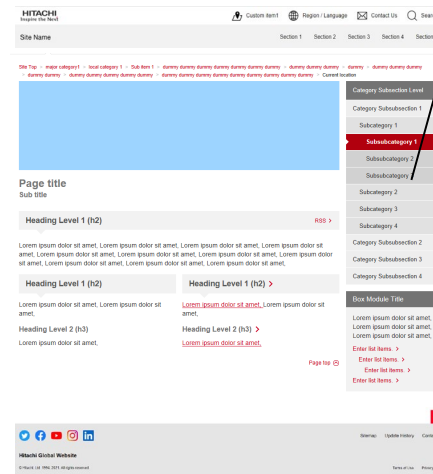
HITACHI
Inspire the Next

Custom item1 Region / Language Contact Us Search

Site Name

Section 1 Section 2 Section 3 Section 4 Section

Site Top > major category1 > local category 1 > Sub item 1 > dummy dummy dummy dummy dummy dummy > dummy dummy > dummy > dummy dummy > dummy dummy > dummy dummy dummy dummy dummy > dummy dummy dummy dummy dummy dummy dummy dummy > Current location

Page title
Sub title

Heading Level 1 (h2)

RSS >

Lorem ipsum dolor sit amet, Lorem ipsum dolor sit amet, Lorem ipsum dolor sit amet, Lorem ipsum dolor sit amet, Lorem ipsum dolor sit amet, Lorem ipsum dolor sit amet, Lorem ipsum dolor sit amet, Lorem ipsum dolor sit amet, Lorem ipsum dolor sit amet, Lorem ipsum dolor sit amet, Lorem ipsum dolor sit amet,

Heading Level 1 (h2)

Lorem ipsum dolor sit amet, Lorem ipsum dolor sit amet,

Heading Level 2 (h3)

Lorem ipsum dolor sit amet,

Heading Level 1 (h2) >

Lorem ipsum dolor sit amet, Lorem ipsum dolor sit amet,

Heading Level 2 (h3) >

Lorem ipsum dolor sit amet,

Page top

Category Subsection Level
Category Subsubsection 1
Subcategory 1
Subsubcategory 1
Subsubcategory 2
Subsubcategory
Subcategory 2
Subcategory 3
Subcategory 4
Category Subsubsection 2
Category Subsubsection 3
Category Subsubsection 4

Box Module Title

Lorem ipsum dolor sit amet,
Lorem ipsum dolor sit amet,
Lorem ipsum dolor sit amet,
Enter list items. >
Enter list items. >
Enter list items. >
Enter list items. >

Sitemap Update History Conta

Hitachi Global Website

© Hitachi, Ltd. 1994, 2021. All rights reserved.

Terms of Use Privacy